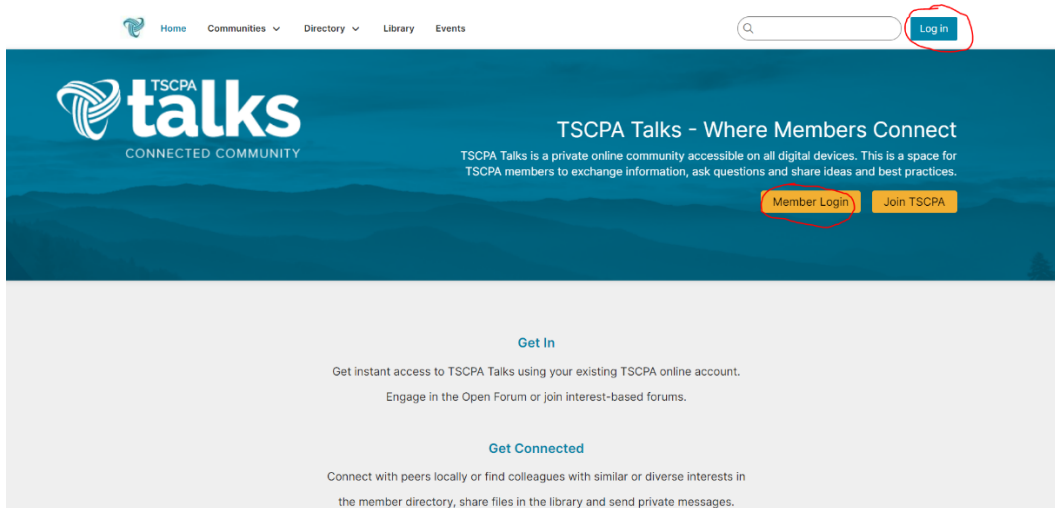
Home Communities Directory Library Events

Log in

TSCPA talks
CONNECTED COMMUNITY

TSCPA Talks - Where Members Connect

TSCPA Talks is a private online community accessible on all digital devices. This is a space for TSCPA members to exchange information, ask questions and share ideas and best practices.

Member Login Join TSCPA

Get In

Get instant access to TSCPA Talks using your existing TSCPA online account.

Engage in the Open Forum or join interest-based forums.

Get Connected

Connect with peers locally or find colleagues with similar or diverse interests in the member directory, share files in the library and send private messages.